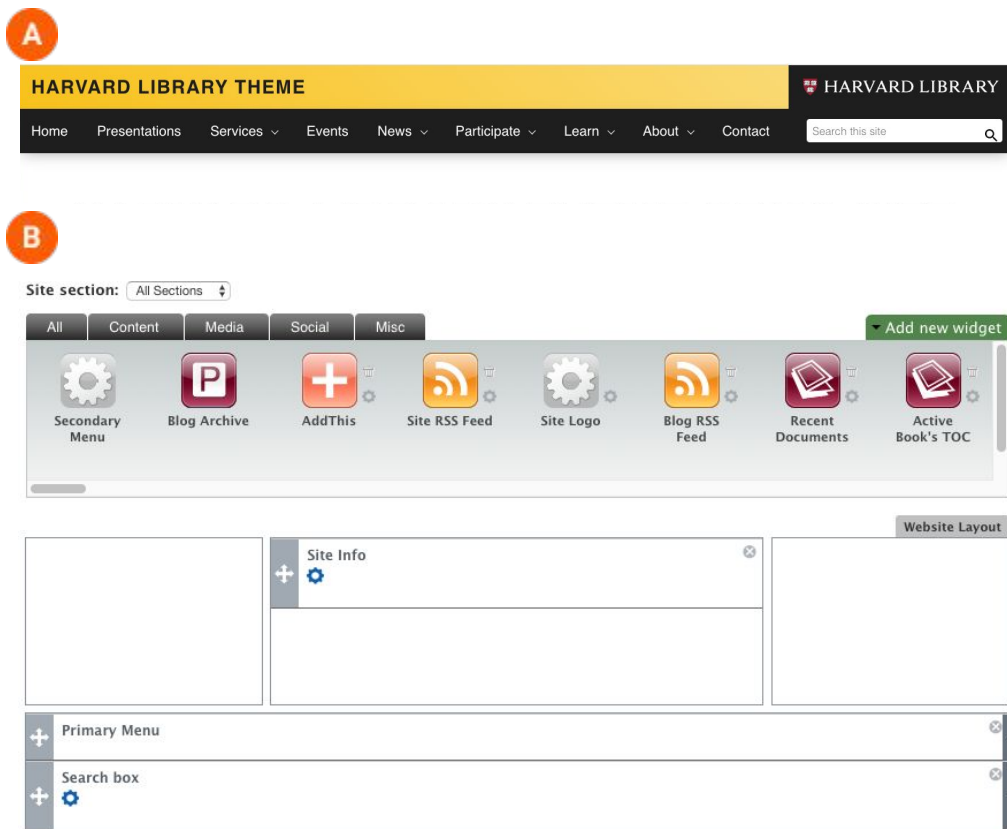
A

HARVARD LIBRARY THEME

HARVARD LIBRARY

Home Presentations Services Events News Participate Learn About Contact

Search this site

B

Site section: All Sections

All Content Media Social Misc

Add new widget

Secondary Menu

Blog Archive

AddThis

Site RSS Feed

Site Logo

Blog RSS Feed

Recent Documents

Active Book's TOC

Website Layout

Site Info

Primary Menu

Search box